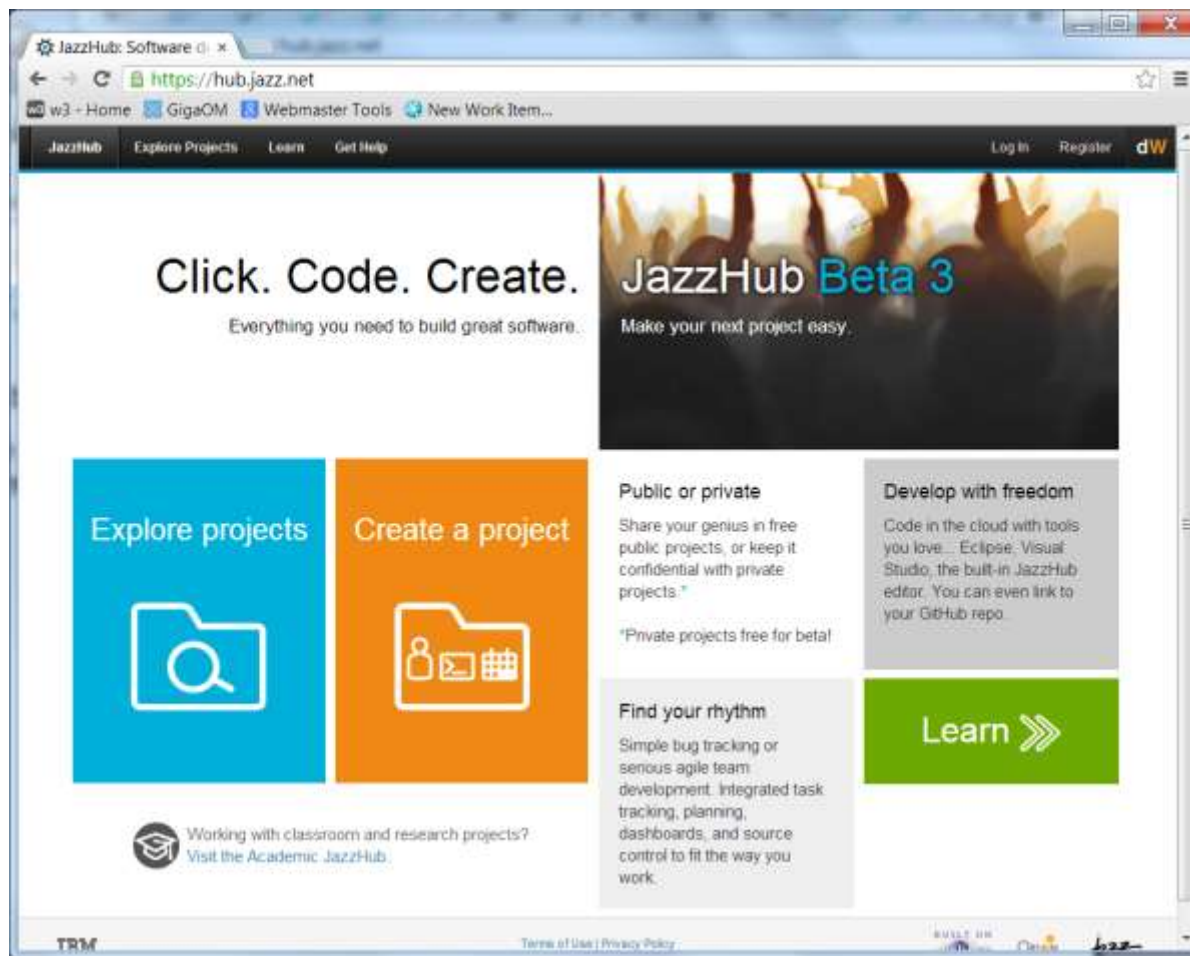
JazzHub: Software d ×

https://hub.jazz.net

w3 - Home GigaOM Webmaster Tools New Work Item...

JazzHub Explore Projects Learn Get Help Log In Register dW

Click. Code. Create.

Everything you need to build great software.

JazzHub Beta 3

Make your next project easy.

Explore projects

Create a project

Public or private

Share your genius in free public projects, or keep it confidential with private projects.*

*Private projects free for beta!

Develop with freedom

Code in the cloud with tools you love... Eclipse, Visual Studio, the built-in JazzHub editor. You can even link to your GitHub repo.

Find your rhythm

Simple bug tracking or serious agile team development. Integrated task tracking, planning, dashboards, and source control to fit the way you work.

Learn

Working with classroom and research projects? Visit the Academic JazzHub.

IBM

Terms of Use | Privacy Policy

BUILT ON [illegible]